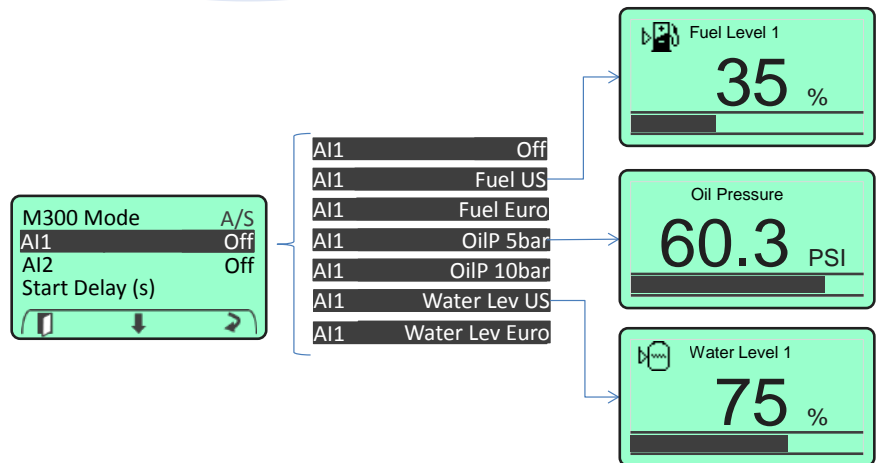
M300 Mode A/S
AI1 Off
AI2 Off
Start Delay (s)

AI1 Off
AI1 Fuel US
AI1 Fuel Euro
AI1 OilP 5bar
AI1 OilP 10bar
AI1 Water Lev US
AI1 Water Lev Euro

Fuel Level 1
35 %

Oil Pressure
60.3 PSI

Water Level 1
75 %